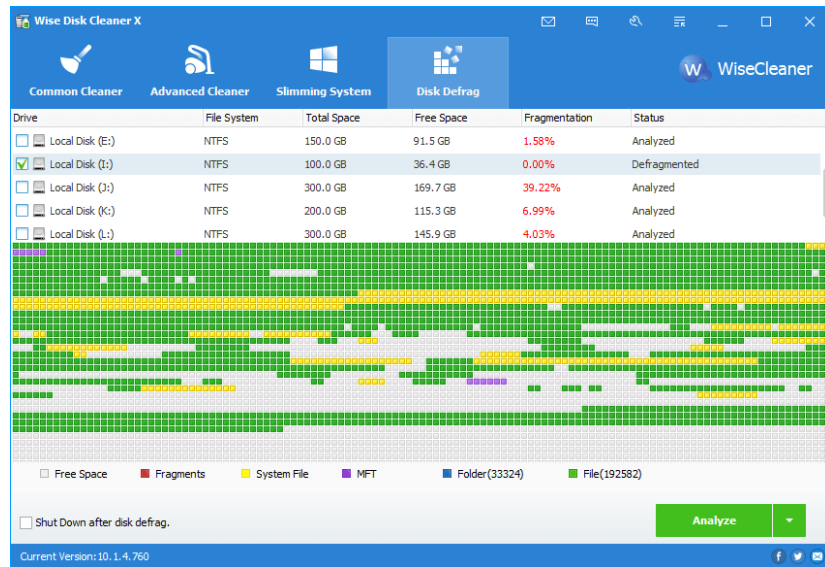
Wise Disk Cleaner X

Common Cleaner
Advanced Cleaner
Slimming System
Disk Defrag

WiseCleaner

| Drive | File System | Total Space | Free Space | Fragmentation | Status |
|---|---|---|---|---|---|
| Local Disk (E:) | NTFS | 150.0 GB | 91.5 GB | 1.58% | Analyzed |
| Local Disk (I:) | NTFS | 100.0 GB | 36.4 GB | 0.00% | Defragmented |
| Local Disk (J:) | NTFS | 300.0 GB | 169.7 GB | 39.22% | Analyzed |
| Local Disk (K:) | NTFS | 200.0 GB | 115.3 GB | 6.99% | Analyzed |
| Local Disk (L:) | NTFS | 300.0 GB | 145.9 GB | 4.03% | Analyzed |

Free Space
Fragments
System File
MFT
Folder(33324)
File(192582)

Shut Down after disk defrag.

Analyze

Current Version: 10.1.4.760